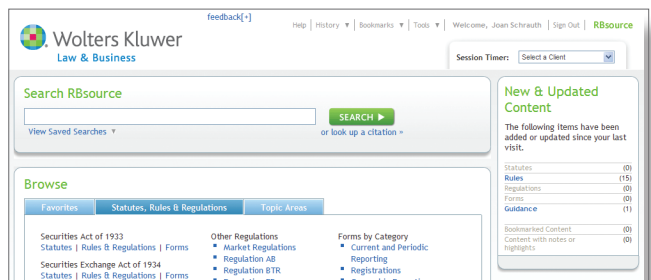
Wolters Kluwer
Law & Business

feedback[+]

Help | History ▼ | Bookmarks ▼ | Tools ▼ | Welcome, Joan Schrauth | Sign Out | RBsource

Session Timer: Select a Client

Search RBsource

SEARCH ▶

View Saved Searches ▼

or look up a citation »

New & Updated Content

The following items have been added or updated since your last visit.

| | |
|---|---|
| Statutes | (0) |
| Rules | (15) |
| Regulations | (0) |
| Forms | (0) |
| Guidance | (1) |
| Bookmarked Content | (0) |
| Content with notes or highlights | (0) |

Browse

Favorites | Statutes, Rules & Regulations | Topic Areas

Securities Act of 1933
Statutes | Rules & Regulations | Forms

Securities Exchange Act of 1934
Statutes | Rules & Regulations | Forms

Other Regulations
Market Regulations
Regulation AB
Regulation BTR
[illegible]

Forms by Category
Current and Periodic Reporting
Registrations
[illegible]